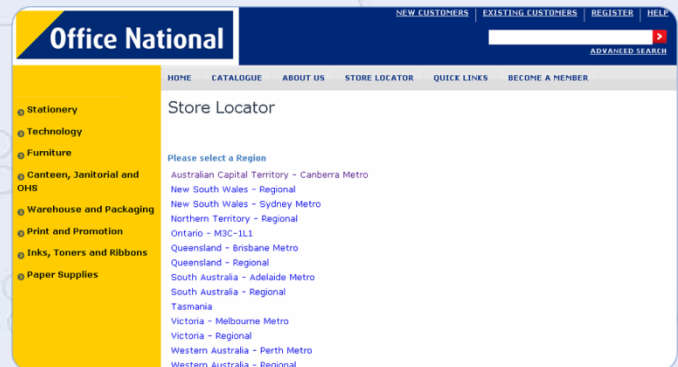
Office National

NEW CUSTOMERS | EXISTING CUSTOMERS | REGISTER | HELP

ADVANCED SEARCH

HOME CATALOGUE ABOUT US STORE LOCATOR QUICK LINKS BECOME A MEMBER

Stationery
Technology
Furniture
Canteen, Janitorial and OHS
Warehouse and Packaging
Print and Promotion
Inks, Toners and Ribbons
Paper Supplies

Store Locator

Please select a Region
Australian Capital Territory - Canberra Metro
New South Wales - Regional
New South Wales - Sydney Metro
Northern Territory - Regional
Ontario - M3C-1L1
Queensland - Brisbane Metro
Queensland - Regional
South Australia - Adelaide Metro
South Australia - Regional
Tasmania
Victoria - Melbourne Metro
Victoria - Regional
Western Australia - Perth Metro
Western Australia - Regional